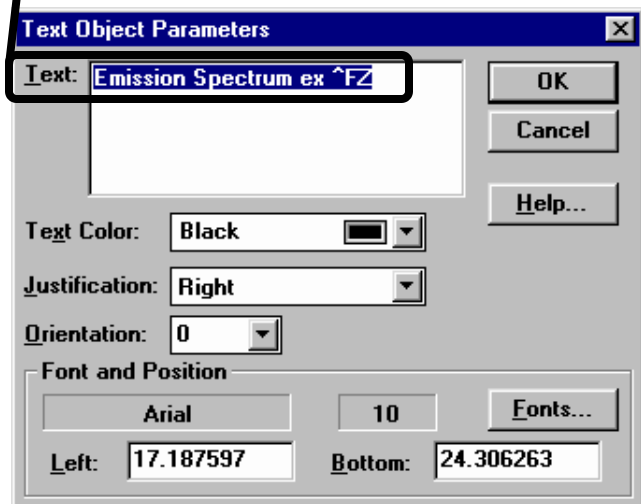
Text Object Parameters

Text: Emission Spectrum ex ^FZ

OK

Cancel

Help...

Text Color: Black

Justification: Right

Orientation: 0

Font and Position

Arial

10

Fonts...

Left: 17.187597

Bottom: 24.306263